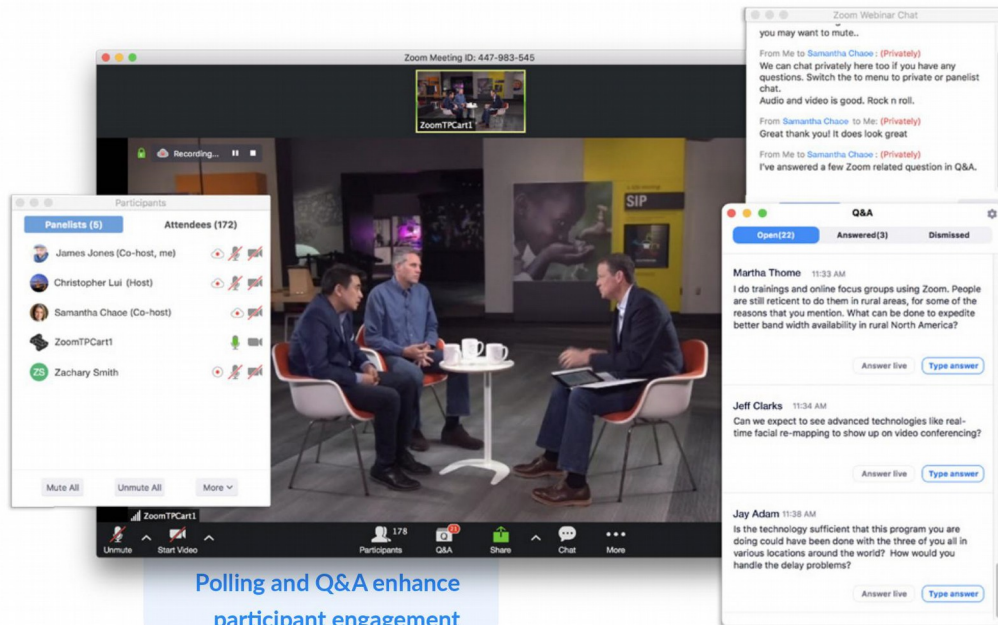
Zoom Meeting ID: 447-983-545

ZoomTPCart1

Recording...

SIP

Participants

Panelists (5)

Attendees (172)

James Jones (Co-host, me)

Christopher Lui (Host)

Samantha Chaoe (Co-host)

ZoomTPCart1

ZS Zachary Smith

Mute All

Unmute All

More

ZoomTPCart1

Unmute

Start Video

178 Participants

11 Q&A

Share

Chat

More

Zoom Webinar Chat

you may want to mute..

From Me to Samantha Chaoe : (Privately)
We can chat privately here too if you have any questions. Switch the to menu to private or panelist chat.
Audio and video is good. Rock n roll.

From Samantha Chaoe to Me: (Privately)
Great thank you! It does look great

From Me to Samantha Chaoe : (Privately)
I've answered a few Zoom related question in Q&A.

Q&A

Open(22)

Answered(3)

Dismissed

Martha Thome 11:33 AM
I do trainings and online focus groups using Zoom. People are still reticent to do them in rural areas, for some of the reasons that you mention. What can be done to expedite better band width availability in rural North America?

Answer live

Type answer

Jeff Clarks 11:34 AM
Can we expect to see advanced technologies like real-time facial re-mapping to show up on video conferencing?

Answer live

Type answer

Jay Adam 11:38 AM
Is the technology sufficient that this program you are doing could have been done with the three of you all in various locations around the world? How would you handle the delay problems?

Answer live

Type answer

Polling and Q&A enhance participant engagement